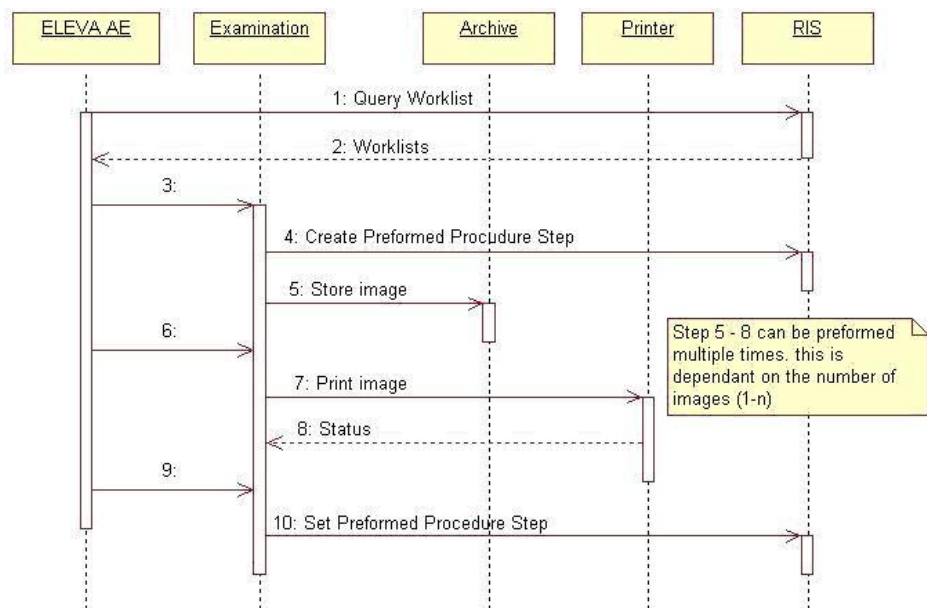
ELEVA AE
Examination
Archive
Printer
RIS

1: Query Worklist
2: Worklists
3:
4: Create Preformed Procudure Step
5: Store image
6:
Step 5 - 8 can be preformed multiple times. this is dependant on the number of images (1-n)
7: Print image
8: Status
9:
10: Set Preformed Procedure Step